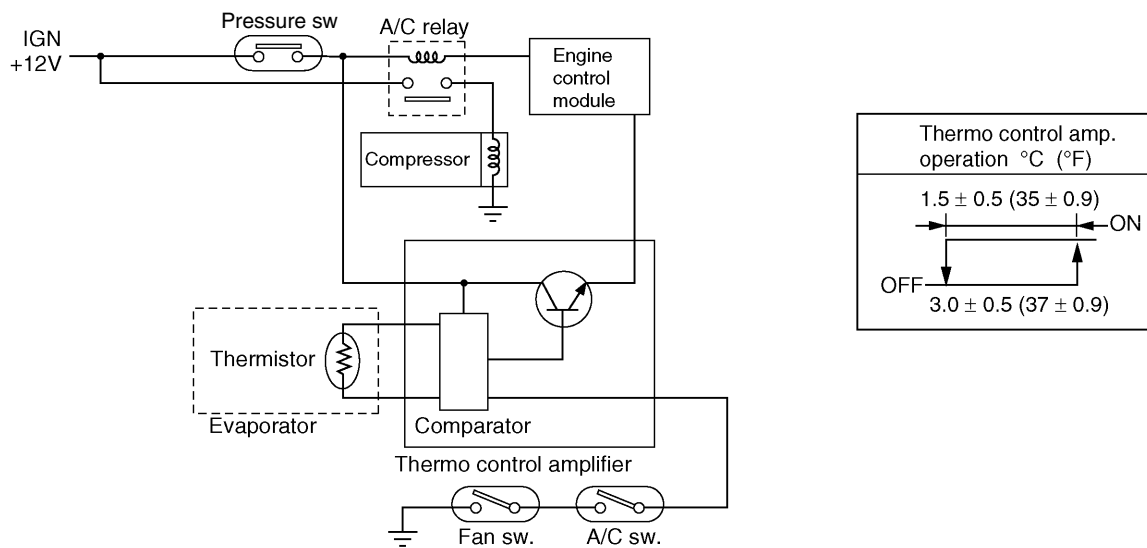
IGN
+12V
Pressure sw
A/C relay
Engine control module
Compressor
Thermistor
Evaporator
Comparator
Thermo control amplifier
Fan sw.
A/C sw.

Thermo control amp. operation °C (°F)
$1.5 \pm 0.5$ ($35 \pm 0.9$)
ON
OFF
$3.0 \pm 0.5$ ($37 \pm 0.9$)